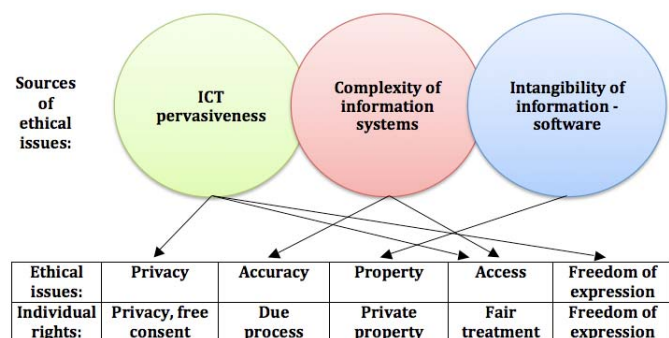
Sources of ethical issues:

ICT pervasiveness

Complexity of information systems

Intangibility of information - software

| Ethical issues: | Privacy | Accuracy | Property | Access | Freedom of expression |
|---|---|---|---|---|---|
| Individual rights: | Privacy, free consent | Due process | Private property | Fair treatment | Freedom of expression |